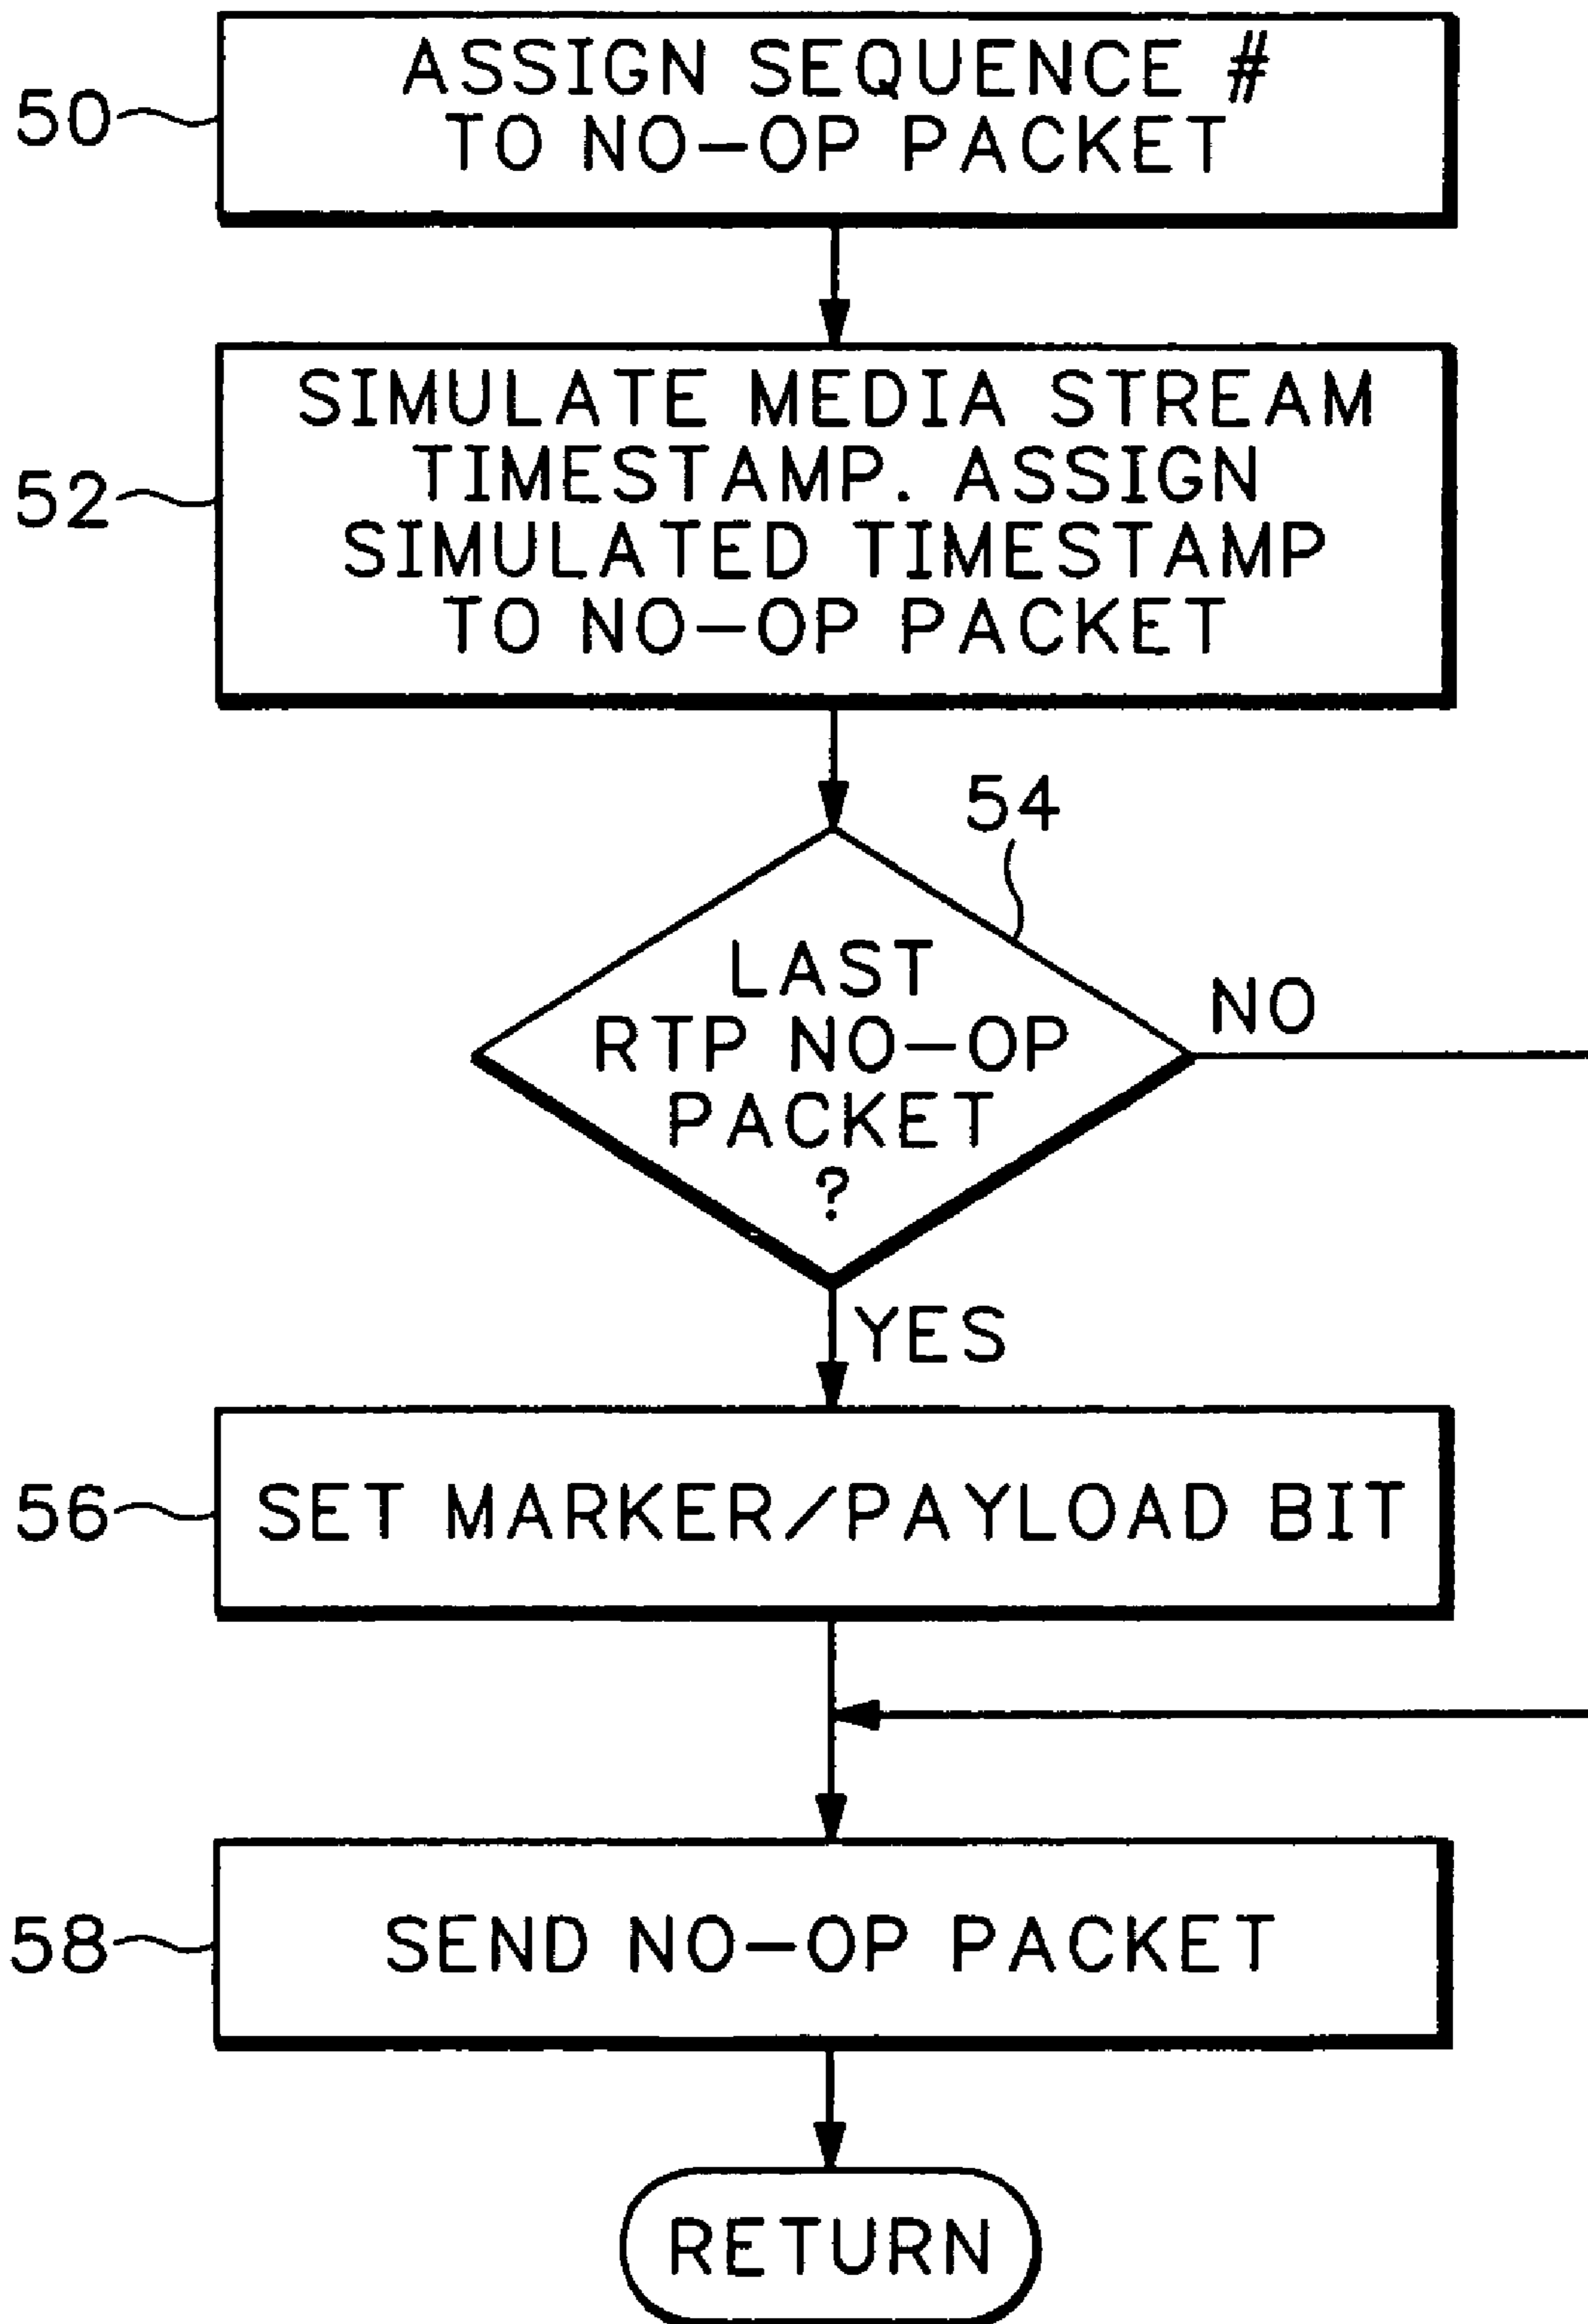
50
ASSIGN SEQUENCE #
TO NO–OP PACKET

52
SIMULATE MEDIA STREAM TIMESTAMP. ASSIGN SIMULATED TIMESTAMP TO NO–OP PACKET

54
LAST RTP NO–OP PACKET ?

NO

YES

56
SET MARKER/PAYLOAD BIT

58
SEND NO–OP PACKET

RETURN